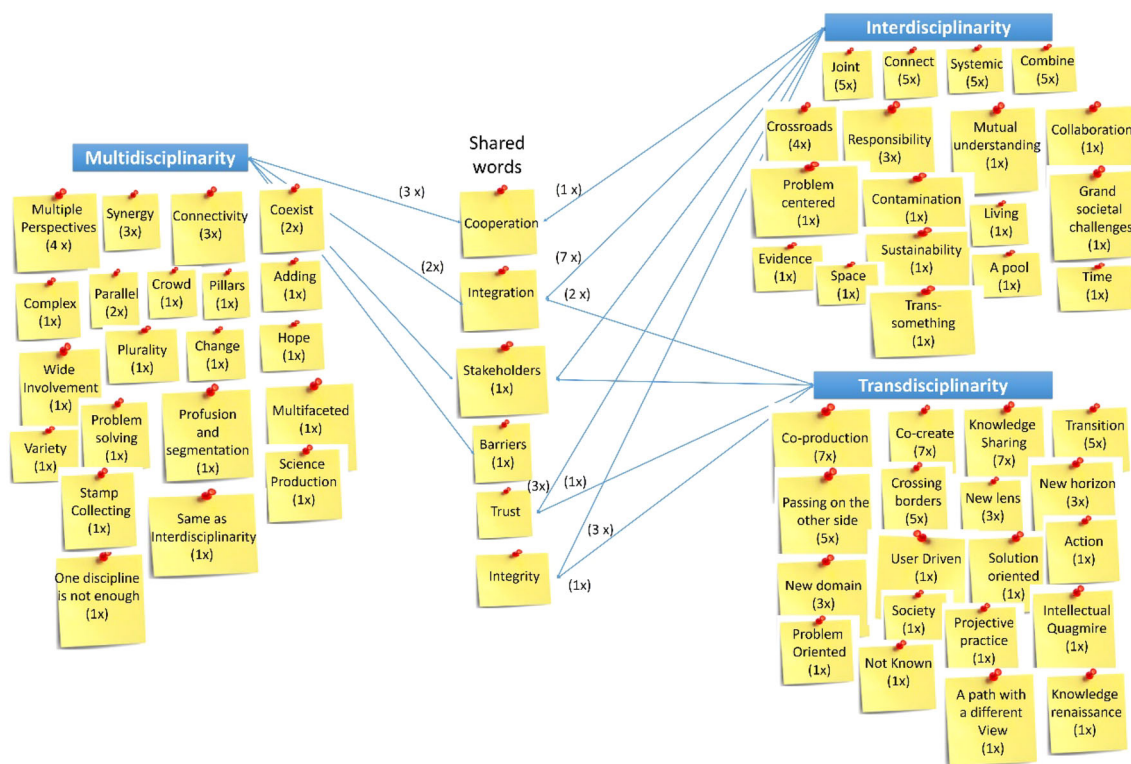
Multidisciplinarity

Multiple Perspectives (4 x)
Synergy (3x)
Connectivity (3x)
Coexist (2x)
Complex (1x)
Parallel (2x)
Crowd (1x)
Pillars (1x)
Adding (1x)
Wide Involvement (1x)
Plurality (1x)
Change (1x)
Hope (1x)
Variety (1x)
Problem solving (1x)
Profusion and segmentation (1x)
Multifaceted (1x)
Science Production (1x)
Stamp Collecting (1x)
Same as Interdisciplinarity (1x)
One discipline is not enough (1x)

Shared words

(3 x)
(2x)
Cooperation
Integration
Stakeholders (1x)
Barriers (1x)
Trust
Integrity
(1 x)
(7 x)
(2 x)
(3x)
(1x)
(3 x)
(1x)

Interdisciplinarity

Joint (5x)
Connect (5x)
Systemic (5x)
Combine (5x)
Crossroads (4x)
Responsibility (3x)
Mutual understanding (1x)
Collaboration (1x)
Problem centered (1x)
Contamination (1x)
Living (1x)
Grand societal challenges (1x)
Evidence (1x)
Space (1x)
Sustainability (1x)
A pool (1x)
Time (1x)
Trans-something (1x)

Transdisciplinarity

Co-production (7x)
Co-create (7x)
Knowledge Sharing (7x)
Transition (5x)
Passing on the other side (5x)
Crossing borders (5x)
New lens (3x)
New horizon (3x)
Action (1x)
User Driven (1x)
Solution oriented (1x)
New domain (3x)
Society (1x)
Projective practice (1x)
Intellectual Quagmire (1x)
Problem Oriented (1x)
Not Known (1x)
A path with a different View (1x)
Knowledge renaissance (1x)